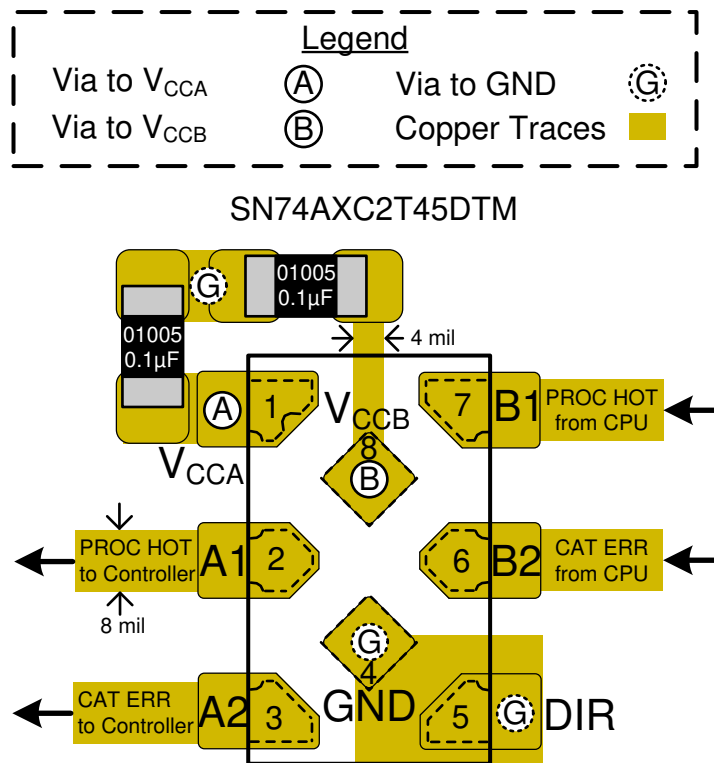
Legend
Via to $V_{CCA}$ A Via to GND G
Via to $V_{CCB}$ B Copper Traces

SN74AXC2T45DTM

G
01005
0.1µF
01005
0.1µF
4 mil
A 1
$V_{CCB}$
8
B
7 B1
PROC HOT from CPU
$V_{CCA}$
PROC HOT to Controller
A1 2
6 B2
CAT ERR from CPU
8 mil
G
4
CAT ERR to Controller
A2 3
GND
5 G DIR